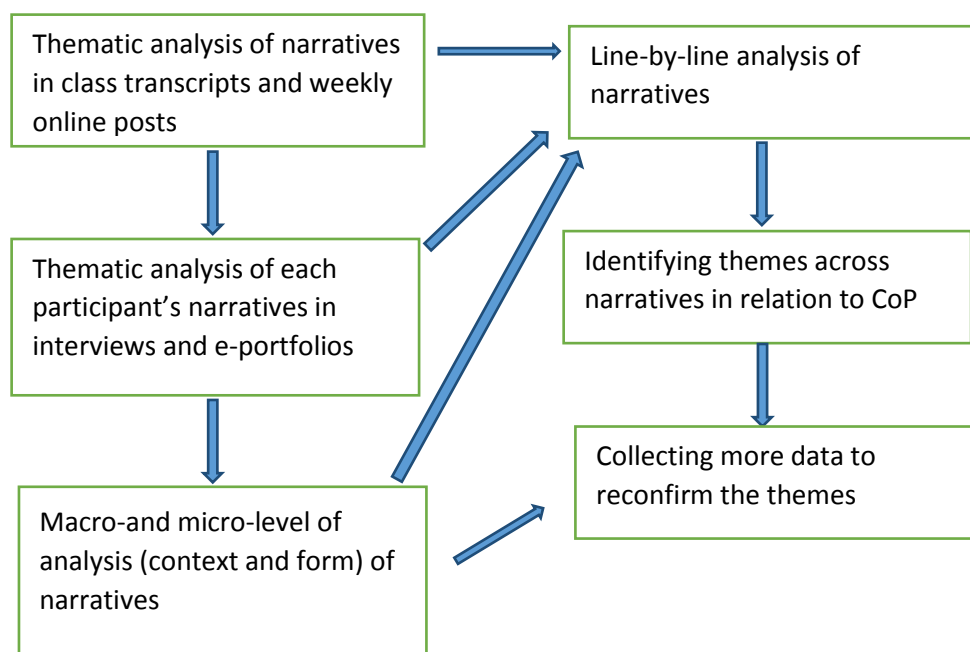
Thematic analysis of narratives in class transcripts and weekly online posts

Line-by-line analysis of narratives

Thematic analysis of each participant's narratives in interviews and e-portfolios

Identifying themes across narratives in relation to CoP

Macro-and micro-level of analysis (context and form) of narratives

Collecting more data to reconfirm the themes